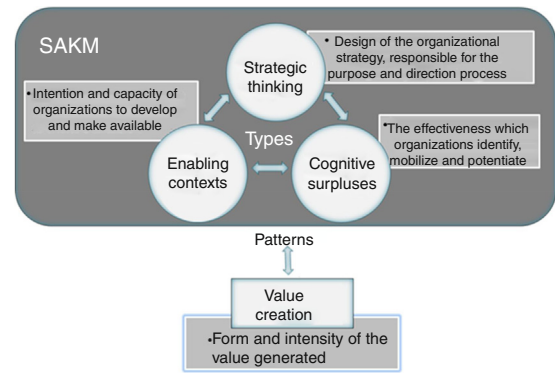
SAKM

Strategic thinking

• Design of the organizational strategy, responsible for the purpose and direction process

•Intention and capacity of organizations to develop and make available

Types

•The effectiveness which organizations identify, mobilize and potentiate

Enabling contexts

Cognitive surpluses

Patterns

Value creation

•Form and intensity of the value generated